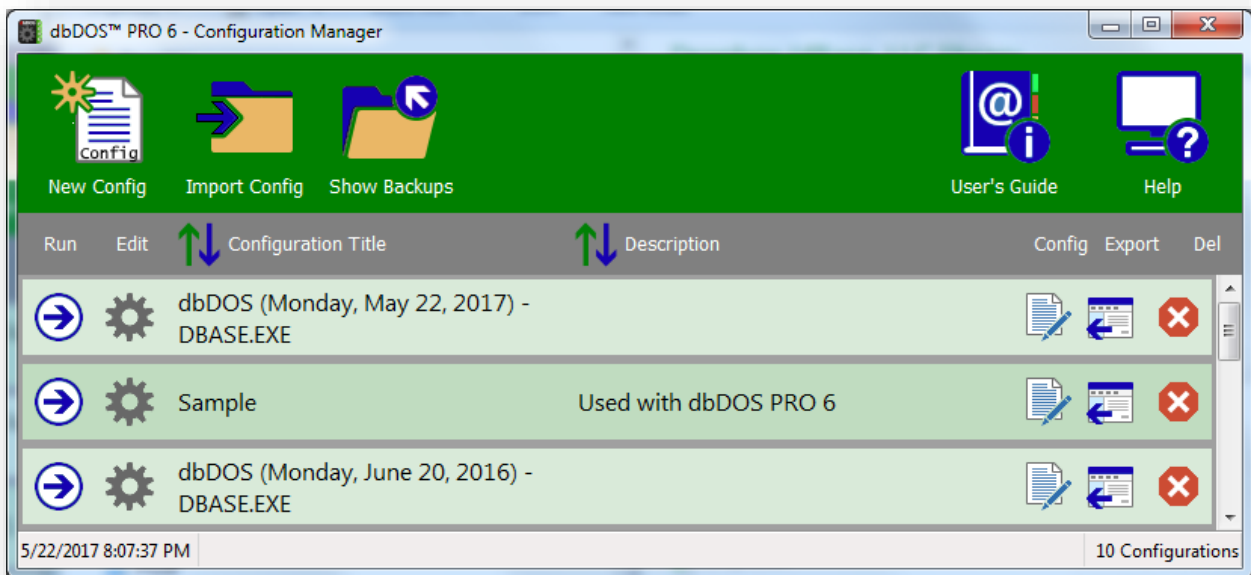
dbDOS™ PRO 6 - Configuration Manager

Config

New Config

Import Config

Show Backups

User's Guide

Help

Run Edit Configuration Title Description Config Export Del

dbDOS (Monday, May 22, 2017) - DBASE.EXE

Sample Used with dbDOS PRO 6

dbDOS (Monday, June 20, 2016) - DBASE.EXE

5/22/2017 8:07:37 PM

10 Configurations